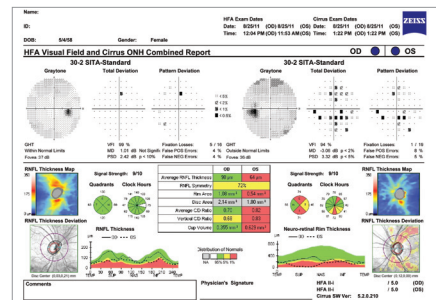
Name:
ID:
DOB: 5/4/58 Gender: Female

HFA Exam Dates
Date: 8/25/11 OD 8/25/11
Time: 12:04 PM OD 11:53 AM OS

Cirrus Exam Dates
Date: 8/25/11 OD 8/25/11 OS
Time: 1:22 PM OD 1:22 PM OS

ZEISS

HFA Visual Field and Cirrus ONH Combined Report

OD OS

30-2 SITA-Standard
Graytone Total Deviation Pattern Deviation

30-2 SITA-Standard
Graytone Total Deviation Pattern Deviation

GHT Within Normal Limits
Fovea 37 dB
VFI 99 %
MD -1.01 dB Not Signif.
PSD 2.42 dB p < 10%
Fixation Losses 3 / 16
False POS Errors 4 %
False NEG Errors 4 %

GHT Outside Normal Limits
Fovea 35 dB
VFI 98 %
MD -3.06 dB p < 2%
PSD 3.52 dB p < 5%
Fixation Losses 1 / 18
False POS Errors 0 %
False NEG Errors 0 %

RNFL Thickness Map
Signal Strength: 9/10
Quadrants Clock Hours

| | OD | OS |
|---|---|---|
| Average RNFL Thickness | 96 µm | 85 µm |
| RNFL Symmetry | 72% | |
| Rim Area | 1.14 mm² | 0.84 mm² |
| Disc Area | 2.54 mm² | 1.80 mm² |
| Average C/D Ratio | 0.75 | 0.62 |
| Vertical C/D Ratio | 0.69 | 0.61 |
| Cup Volume | 1.255 mm³ | 0.629 mm³ |

Signal Strength: 9/10
Quadrants Clock Hours
RNFL Thickness Map

RNFL Thickness Deviation
RNFL Thickness
OD OS
Distribution of Normals
95% 5% 1%
Neuro-retinal Rim Thickness
OD OS
RNFL Thickness Deviation

Comments

Physician's Signature

HFA II-i / 5.0 (OD)
HFA II-i / 5.0 (OS)
Cirrus SW Ver: 5.2.0.210